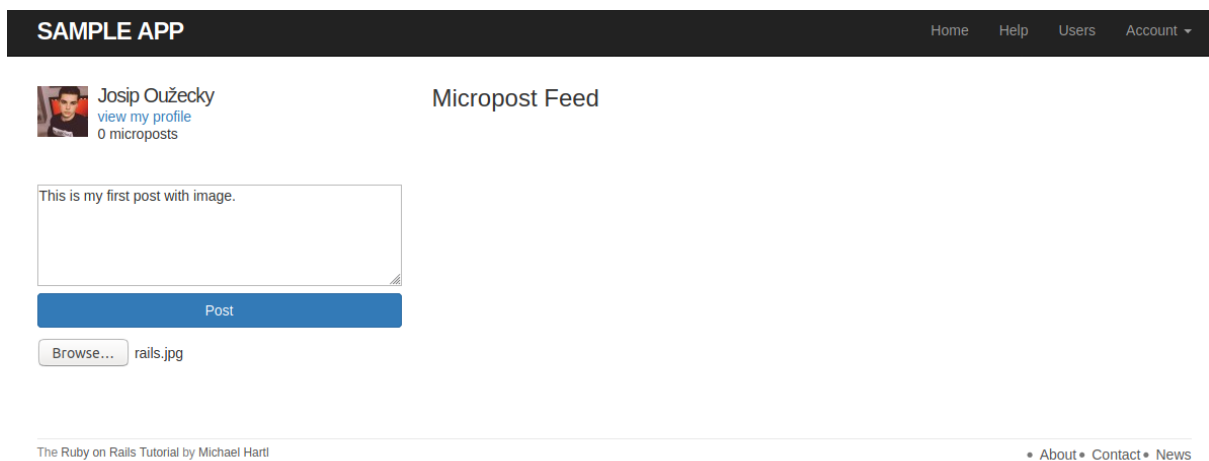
SAMPLE APP

Home Help Users Account ▾

Josip Oužecky
view my profile
0 microposts

Micropost Feed

This is my first post with image.

Post

Browse... rails.jpg

The Ruby on Rails Tutorial by Michael Hartl

About • Contact • News